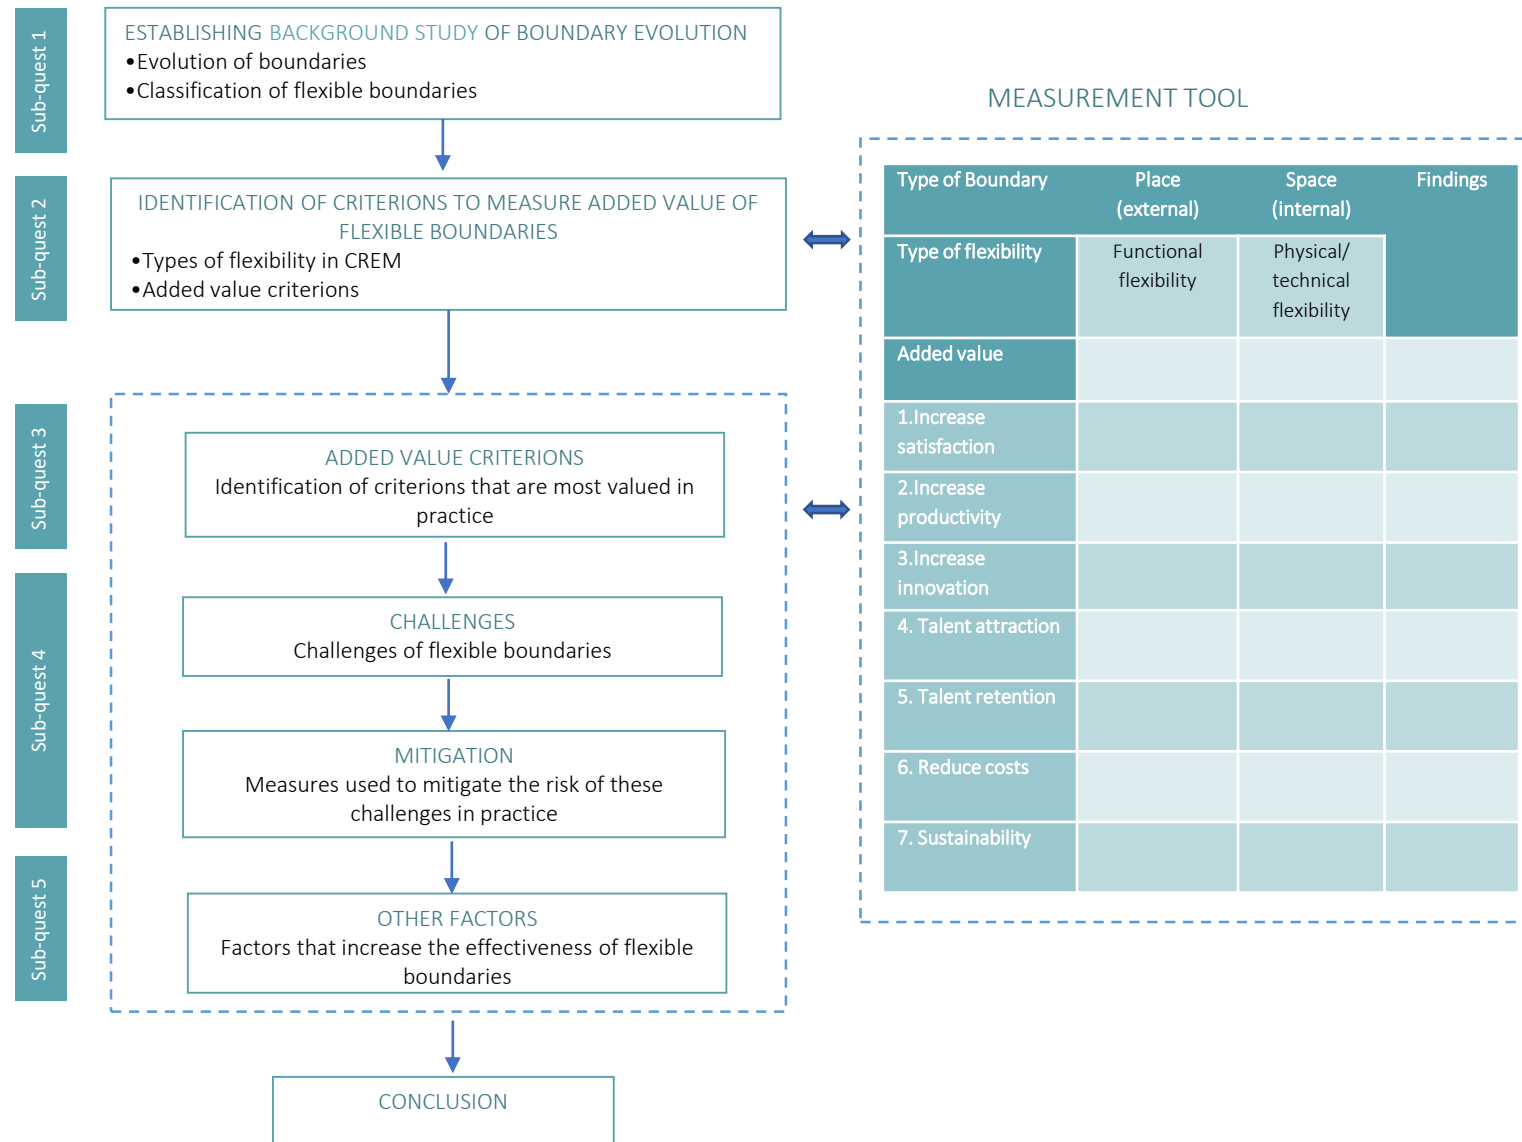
Sub-quest 1

ESTABLISHING BACKGROUND STUDY OF BOUNDARY EVOLUTION
•Evolution of boundaries
•Classification of flexible boundaries

Sub-quest 2

IDENTIFICATION OF CRITERIONS TO MEASURE ADDED VALUE OF FLEXIBLE BOUNDARIES
•Types of flexibility in CREM
•Added value criterions

Sub-quest 3

ADDED VALUE CRITERIONS
Identification of criterions that are most valued in practice

Sub-quest 4

CHALLENGES
Challenges of flexible boundaries

MITIGATION
Measures used to mitigate the risk of these challenges in practice

Sub-quest 5

OTHER FACTORS
Factors that increase the effectiveness of flexible boundaries

CONCLUSION

MEASUREMENT TOOL

| Type of Boundary | Place (external) | Space (internal) | Findings |
|---|---|---|---|
| Type of flexibility | Functional flexibility | Physical/ technical flexibility | |
| Added value | | | |
| 1.Increase satisfaction | | | |
| 2.Increase productivity | | | |
| 3.Increase innovation | | | |
| 4. Talent attraction | | | |
| 5. Talent retention | | | |
| 6. Reduce costs | | | |
| 7. Sustainability | | | |